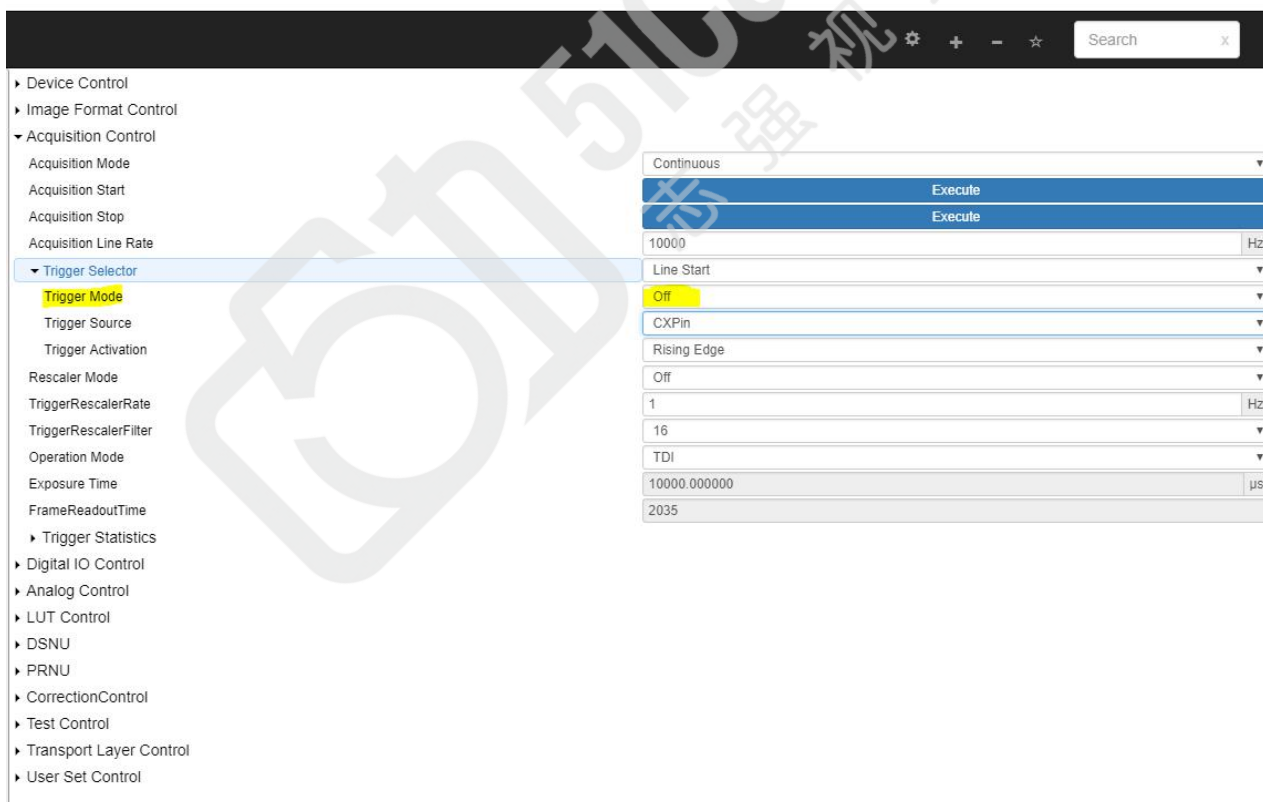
Search x

▸ Device Control
▸ Image Format Control
▾ Acquisition Control

| | |
|---|---|
| Acquisition Mode | Continuous |
| Acquisition Start | Execute |
| Acquisition Stop | Execute |
| Acquisition Line Rate | 10000 Hz |
| ▾ Trigger Selector | Line Start |
| Trigger Mode | Off |
| Trigger Source | CXPin |
| Trigger Activation | Rising Edge |
| Rescaler Mode | Off |
| TriggerRescalerRate | 1 Hz |
| TriggerRescalerFilter | 16 |
| Operation Mode | TDI |
| Exposure Time | 10000.000000 µs |
| FrameReadoutTime | 2035 |

▸ Trigger Statistics
▸ Digital IO Control
▸ Analog Control
▸ LUT Control
▸ DSNU
▸ PRNU
▸ CorrectionControl
▸ Test Control
▸ Transport Layer Control
▸ User Set Control